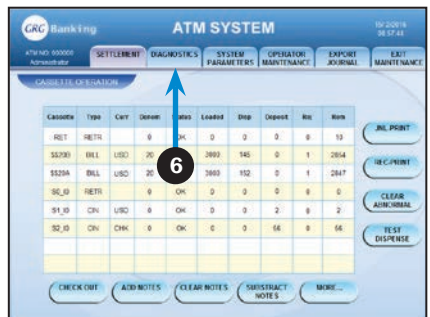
GRG Banking

ATM SYSTEM

15/ 2/2016
08:57:48

ATM NO. 000000
Administrator

SETTLEMENT | DIAGNOSTICS | SYSTEM PARAMETERS | OPERATOR MAINTENANCE | EXPORT JOURNAL | EXIT MAINTENANCE

CASSETTE OPERATION

| Cassette | Type | Curr | Denom | Status | Loaded | Disp | Deposit | Rej | Rem |
|---|---|---|---|---|---|---|---|---|---|
| RET | RETR | | 0 | OK | 0 | 0 | 0 | 0 | 10 |
| SS20B | BILL | USD | 20 | | 3000 | 145 | 0 | 1 | 2854 |
| SS20A | BILL | USD | 20 | | 3000 | 152 | 0 | 1 | 2847 |
| S0_I0 | RETR | | 0 | OK | 0 | 0 | 0 | 0 | 0 |
| S1_I0 | CIN | USD | 0 | OK | 0 | 0 | 2 | 0 | 2 |
| S2_I0 | CIN | CHK | 0 | OK | 0 | 0 | 56 | 0 | 56 |

6

JNL PRINT

REC-PRINT

CLEAR ABNORMAL

TEST DISPENSE

CHECK OUT | ADD NOTES | CLEAR NOTES | SUBSTRACT NOTES | MORE...